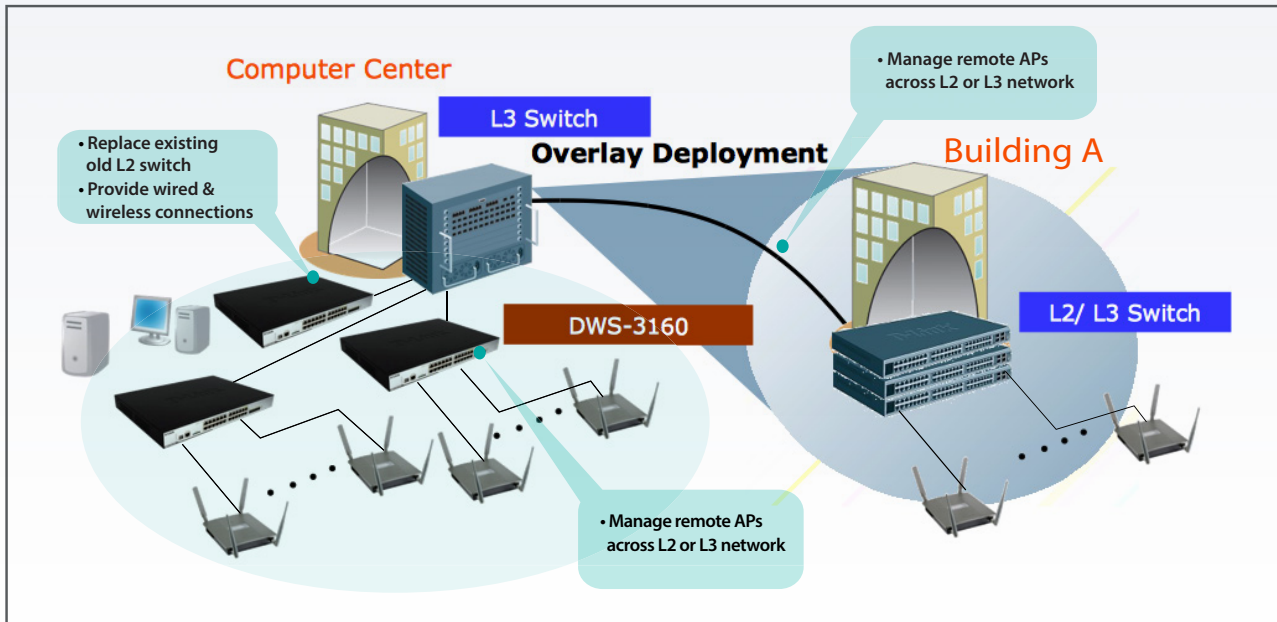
Computer Center

L3 Switch

• Replace existing old L2 switch
• Provide wired & wireless connections

Overlay Deployment

• Manage remote APs across L2 or L3 network

Building A

L2/ L3 Switch

DWS-3160

• Manage remote APs across L2 or L3 network